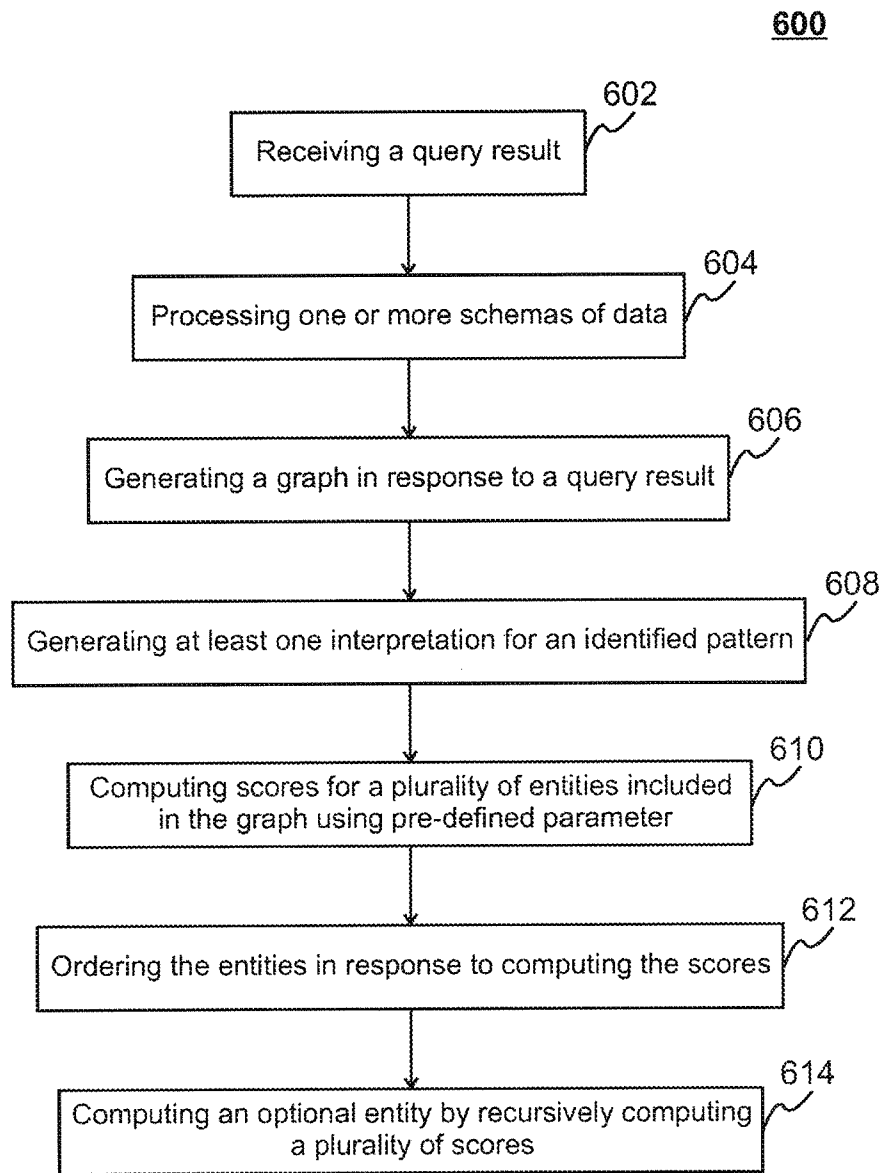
600

602
Receiving a query result

604
Processing one or more schemas of data

606
Generating a graph in response to a query result

608
Generating at least one interpretation for an identified pattern

610
Computing scores for a plurality of entities included in the graph using pre-defined parameter

612
Ordering the entities in response to computing the scores

614
Computing an optional entity by recursively computing a plurality of scores